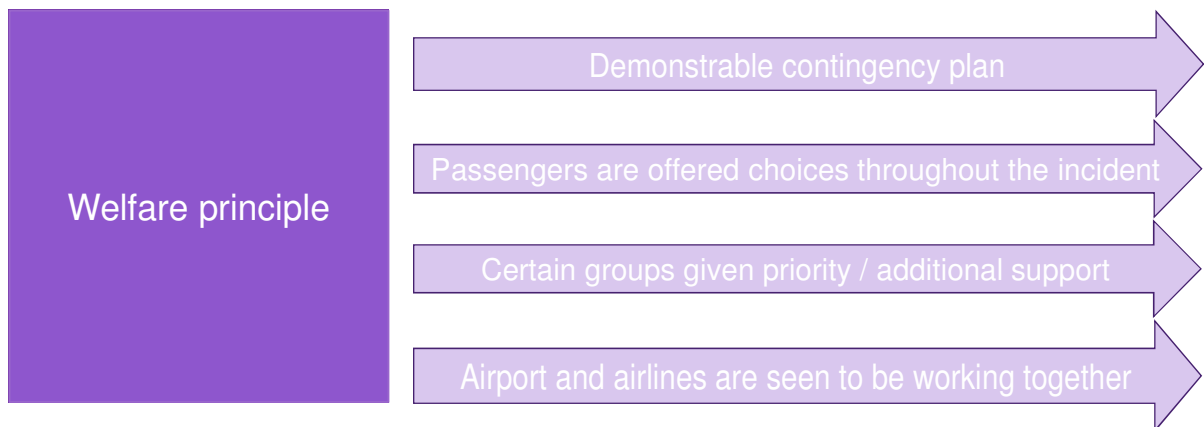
Welfare principle

Demonstrable contingency plan

Passengers are offered choices throughout the incident

Certain groups given priority / additional support

Airport and airlines are seen to be working together